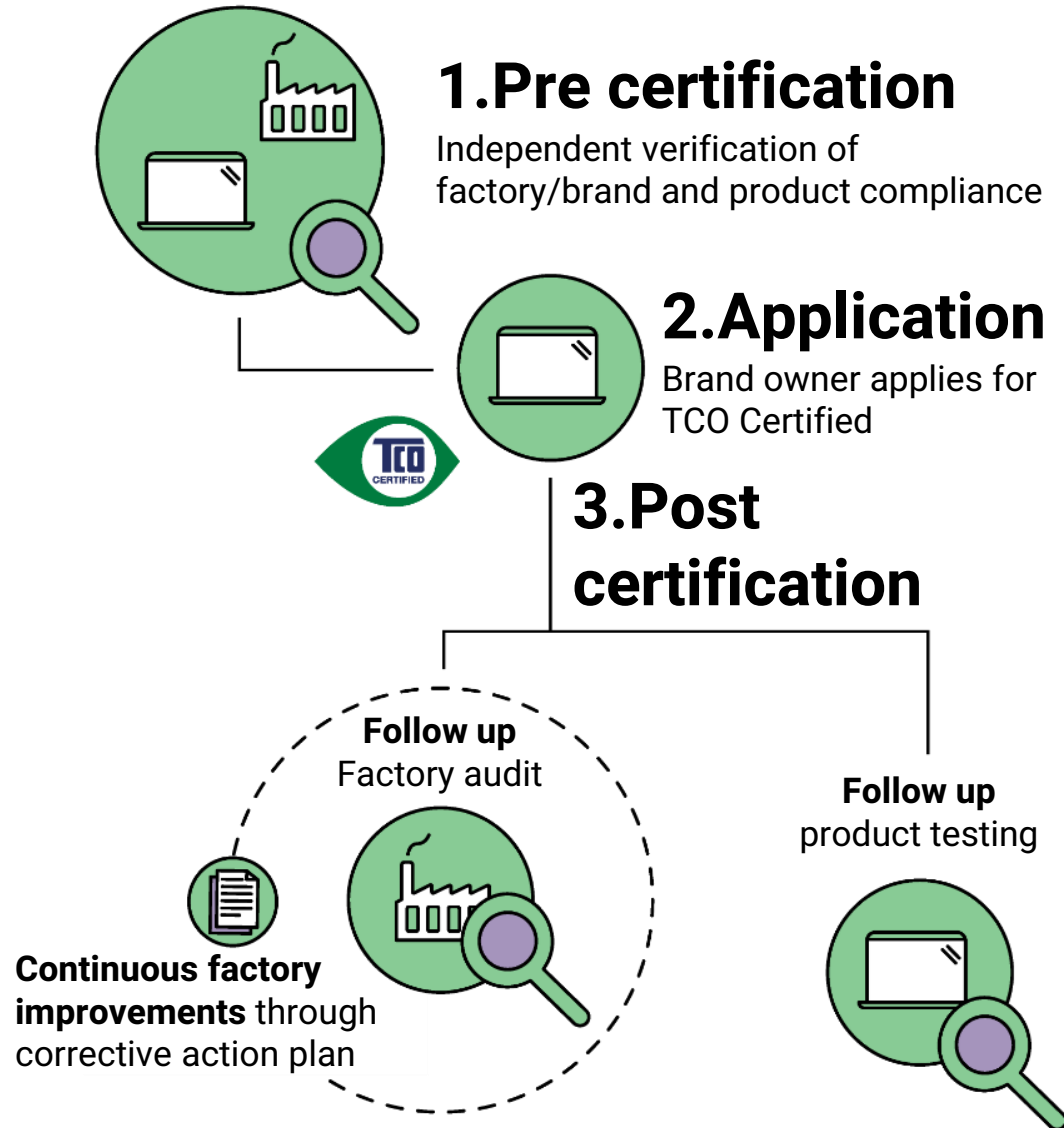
1.Pre certification

Independent verification of factory/brand and product compliance

2.Application

Brand owner applies for TCO Certified

TCO CERTIFIED

3.Post certification

**Follow up**
Factory audit

**Follow up**
product testing

**Continuous factory improvements** through corrective action plan